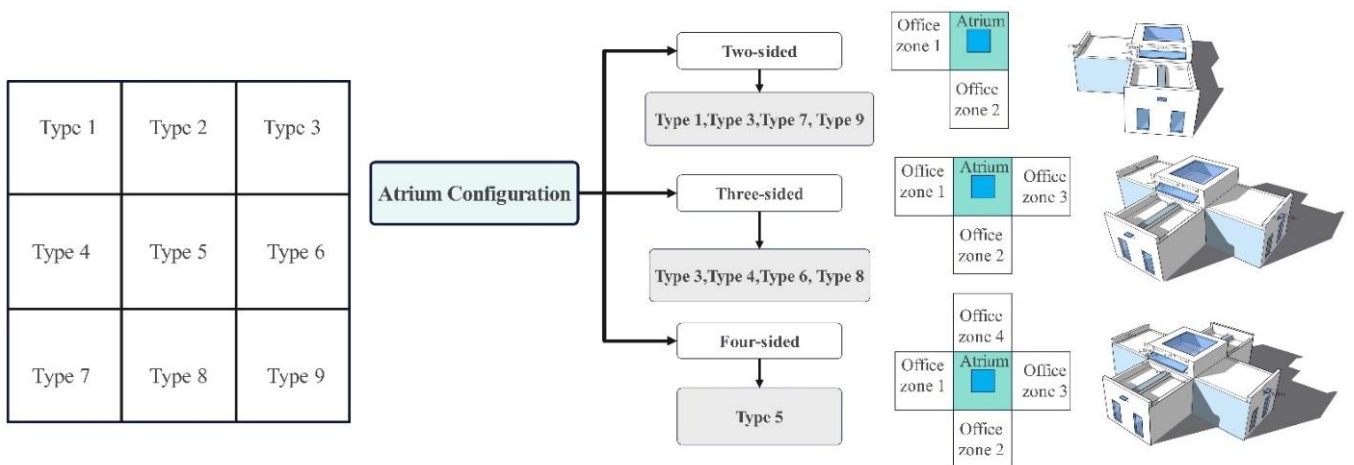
| Type 1 | Type 2 | Type 3 |
|---|---|---|
| Type 4 | Type 5 | Type 6 |
| Type 7 | Type 8 | Type 9 |

Atrium Configuration

Two-sided

Type 1,Type 3,Type 7, Type 9

Three-sided

Type 3,Type 4,Type 6, Type 8

Four-sided

Type 5

Office zone 1
Atrium
Office zone 2

Office zone 1
Atrium
Office zone 3
Office zone 2

Office zone 4
Office zone 1
Atrium
Office zone 3
Office zone 2